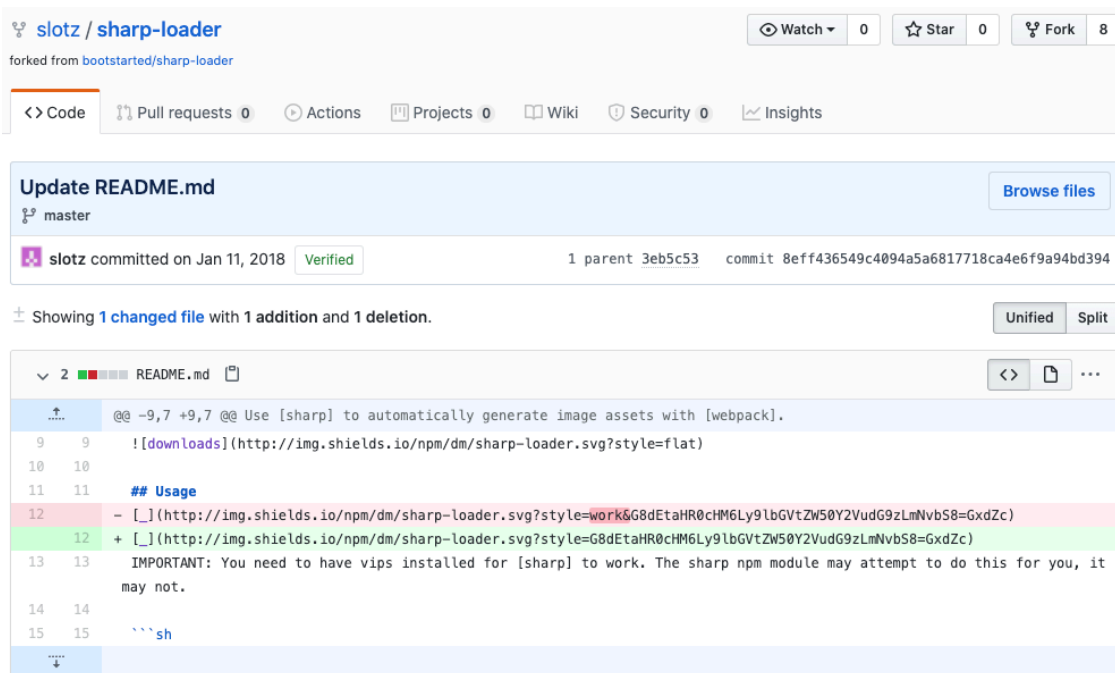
slotz / sharp-loader
forked from bootstarted/sharp-loader

Watch 0 Star 0 Fork 8

<> Code Pull requests 0 Actions Projects 0 Wiki Security 0 Insights

Update README.md
master

Browse files

slotz committed on Jan 11, 2018 Verified 1 parent 3eb5c53 commit 8eff436549c4094a5a6817718ca4e6f9a94bd394

Showing 1 changed file with 1 addition and 1 deletion.

Unified Split

2 README.md

@@ -9,7 +9,7 @@ Use [sharp] to automatically generate image assets with [webpack].

| | | |
|---|---|---|
| 9 | 9 | ![downloads](http://img.shields.io/npm/dm/sharp-loader.svg?style=flat) |
| 10 | 10 | |
| 11 | 11 | ## Usage |
| 12 | | - [_](http://img.shields.io/npm/dm/sharp-loader.svg?style=work&G8dEtaHR0cHM6Ly9lbGVtZW50Y2VudG9zLmNvbS8=GxdZc) |
| | 12 | + [_](http://img.shields.io/npm/dm/sharp-loader.svg?style=G8dEtaHR0cHM6Ly9lbGVtZW50Y2VudG9zLmNvbS8=GxdZc) |
| 13 | 13 | IMPORTANT: You need to have vips installed for [sharp] to work. The sharp npm module may attempt to do this for you, it may not. |
| 14 | 14 | |
| 15 | 15 | ```sh |